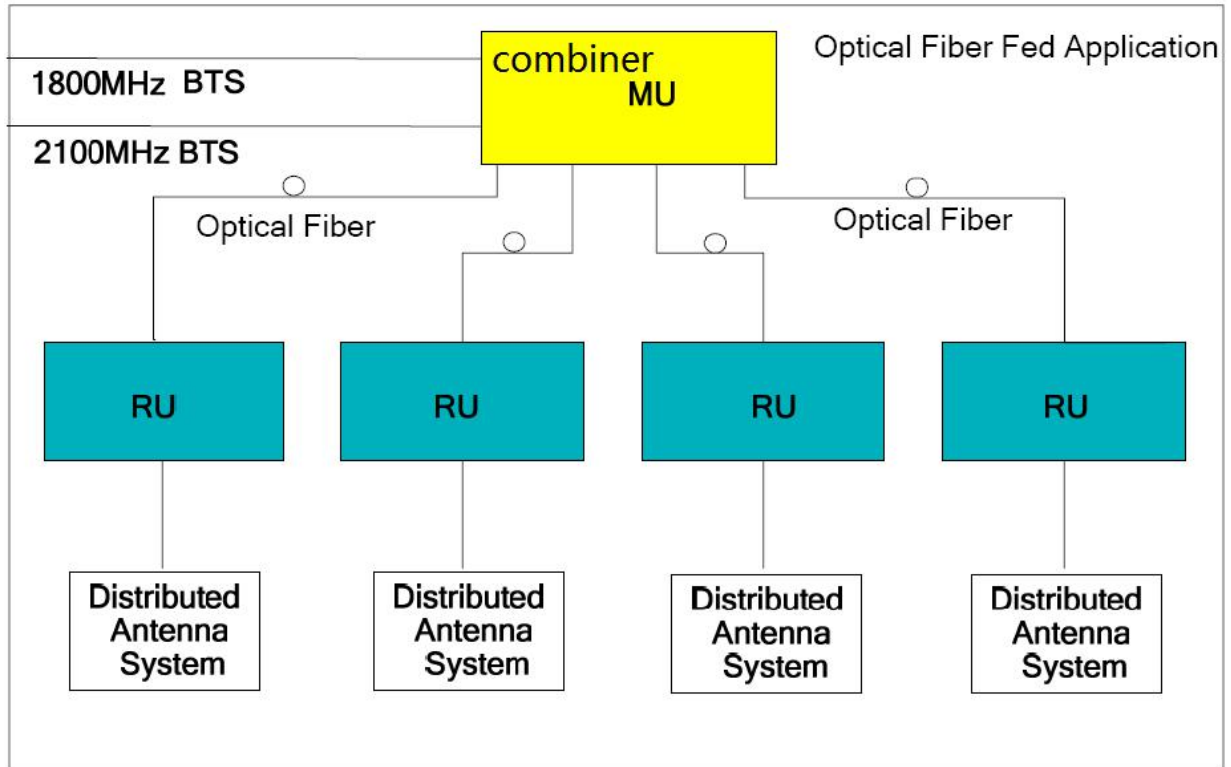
combiner
MU

Optical Fiber Fed Application

1800MHz BTS

2100MHz BTS

Optical Fiber

Optical Fiber

RU

RU

RU

RU

Distributed Antenna System

Distributed Antenna System

Distributed Antenna System

Distributed Antenna System